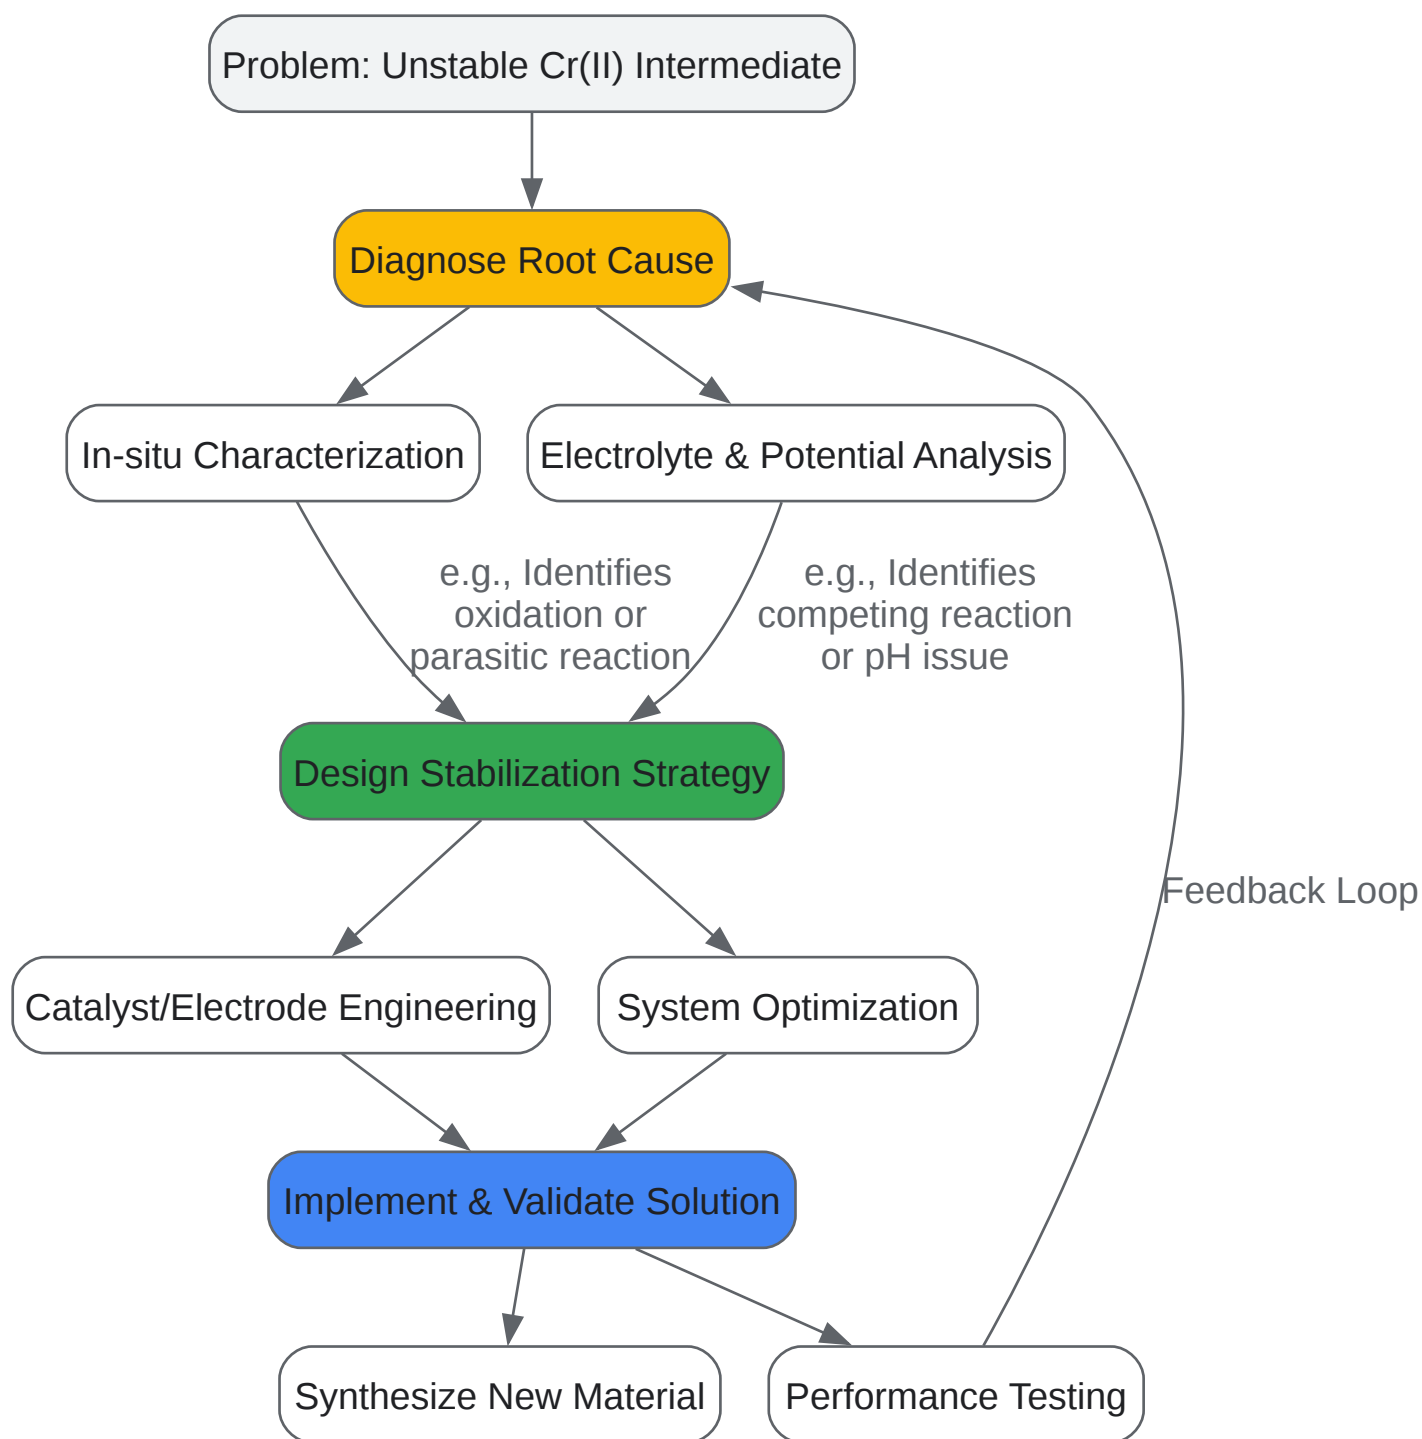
Problem: Unstable Cr(II) Intermediate

Diagnose Root Cause

In-situ Characterization

Electrolyte & Potential Analysis

e.g., Identifies oxidation or parasitic reaction

e.g., Identifies competing reaction or pH issue

Design Stabilization Strategy

Feedback Loop

Catalyst/Electrode Engineering

System Optimization

Implement & Validate Solution

Synthesize New Material

Performance Testing